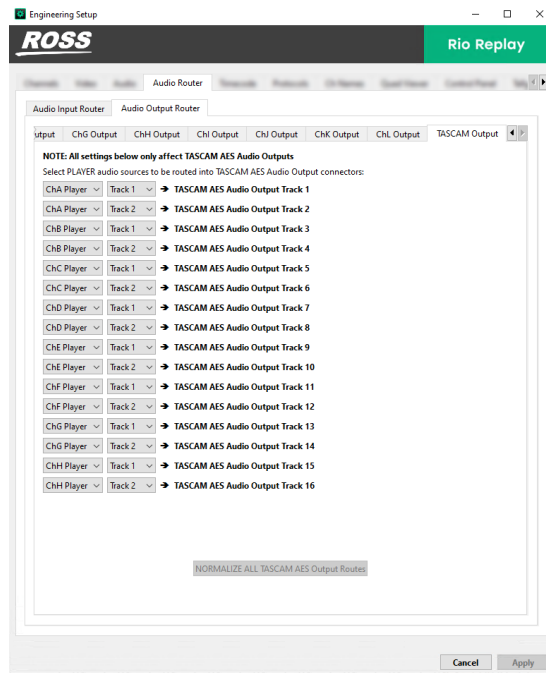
Engineering Setup

ROSS

Rio Replay

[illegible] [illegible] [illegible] Audio Router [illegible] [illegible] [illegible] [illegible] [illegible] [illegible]

Audio Input Router | Audio Output Router

utput | ChG Output | ChH Output | ChI Output | ChJ Output | ChK Output | ChL Output | TASCAM Output

NOTE: All settings below only affect TASCAM AES Audio Outputs

Select PLAYER audio sources to be routed into TASCAM AES Audio Output connectors:

ChA Player | Track 1 → TASCAM AES Audio Output Track 1
ChA Player | Track 2 → TASCAM AES Audio Output Track 2
ChB Player | Track 1 → TASCAM AES Audio Output Track 3
ChB Player | Track 2 → TASCAM AES Audio Output Track 4
ChC Player | Track 1 → TASCAM AES Audio Output Track 5
ChC Player | Track 2 → TASCAM AES Audio Output Track 6
ChD Player | Track 1 → TASCAM AES Audio Output Track 7
ChD Player | Track 2 → TASCAM AES Audio Output Track 8
ChE Player | Track 1 → TASCAM AES Audio Output Track 9
ChE Player | Track 2 → TASCAM AES Audio Output Track 10
ChF Player | Track 1 → TASCAM AES Audio Output Track 11
ChF Player | Track 2 → TASCAM AES Audio Output Track 12
ChG Player | Track 1 → TASCAM AES Audio Output Track 13
ChG Player | Track 2 → TASCAM AES Audio Output Track 14
ChH Player | Track 1 → TASCAM AES Audio Output Track 15
ChH Player | Track 2 → TASCAM AES Audio Output Track 16

NORMALIZE ALL TASCAM AES Output Routes

Cancel | Apply